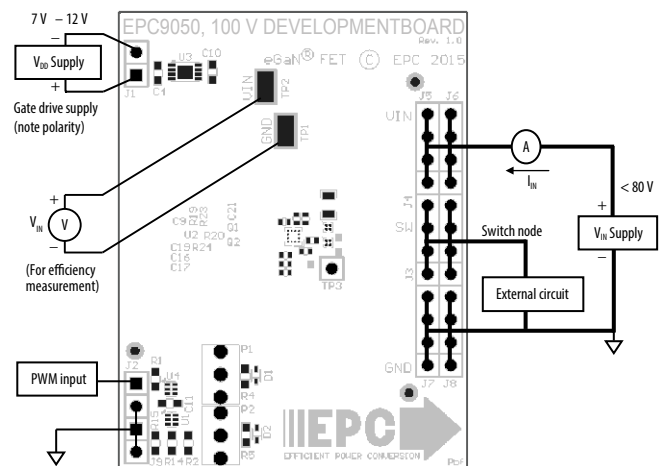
7 V – 12 V

–

$V_{DD}$ Supply

+

Gate drive supply (note polarity)

EPC9050, 100 V DEVELOPMENTBOARD

Rev. 1.0

eGaN® FET © EPC 2015

J1

C1

U3

C10

VIN

TP2

GND

TP1

+

$V_{IN}$

V

–

(For efficiency measurement)

C9

R19

R23

C21

Q1

U2

R20

C19

R24

Q2

C16

C17

TP3

J5

J6

UIN

J4

SW

J3

GND

J7

J8

A

$I_{IN}$

< 80 V

+

$V_{IN}$ Supply

–

Switch node

External circuit

J2

PWM input

R1

U4

U1C11

R15

J9

R1

R2

P1

D1

R4

P2

D2

R5

EPC

EFFICIENT POWER CONVERSION

PbF